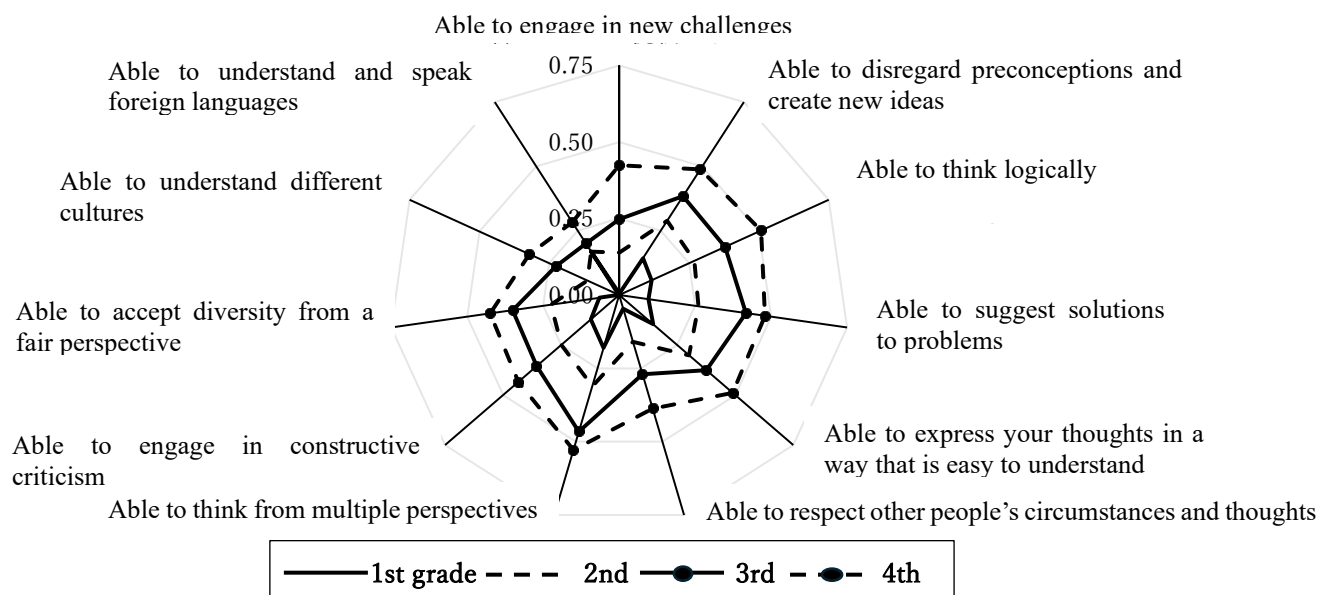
Able to engage in new challenges

0.75

0.50

0.25

0.00

Able to disregard preconceptions and create new ideas

Able to think logically

Able to suggest solutions to problems

Able to express your thoughts in a way that is easy to understand

Able to respect other people's circumstances and thoughts

Able to think from multiple perspectives

Able to engage in constructive criticism

Able to accept diversity from a fair perspective

Able to understand different cultures

Able to understand and speak foreign languages

1st grade 2nd 3rd 4th